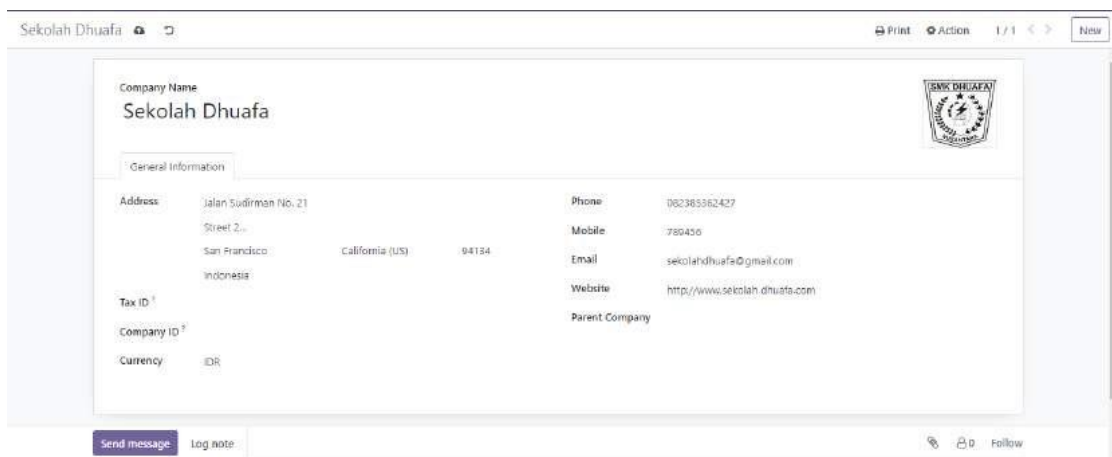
Sekolah Dhuafa

Print Action 1 / 1 New

Company Name
Sekolah Dhuafa

SMK DHUAFA

General Information

Address Jalan Sudirman No. 21
Street 2...
San Francisco California (US) 94134
Indonesia

Tax ID ?

Company ID ?

Currency IDR

Phone 082385362427
Mobile 780456
Email sekolahdhuafa@gmail.com
Website http://www.sekolah.dhuafa.com
Parent Company

Send message Log note

0 Follow